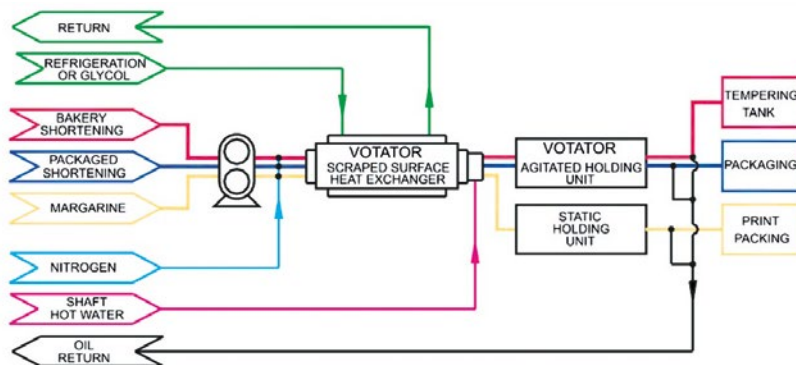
RETURN

REFRIGERATION OR GLYCOL

BAKERY SHORTENING

PACKAGED SHORTENING

MARGARINE

NITROGEN

SHAFT HOT WATER

OIL RETURN

VOTATOR
SCRAPED SURFACE HEAT EXCHANGER

VOTATOR
AGITATED HOLDING UNIT

STATIC HOLDING UNIT

TEMPERING TANK

PACKAGING

PRINT PACKING